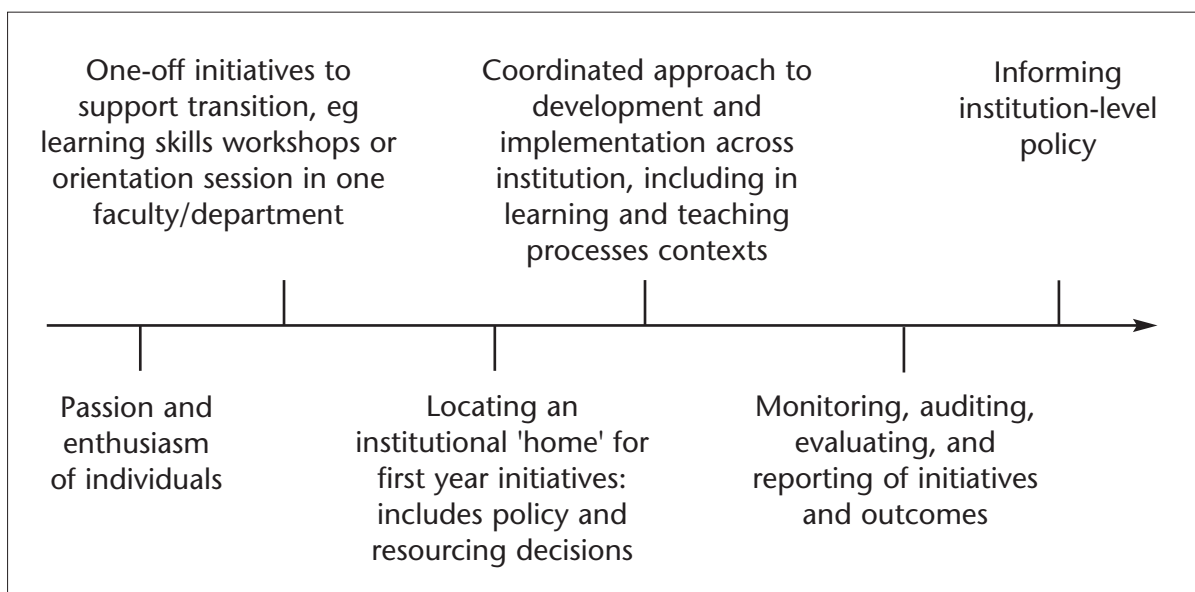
One-off initiatives to support transition, eg learning skills workshops or orientation session in one faculty/department

Coordinated approach to development and implementation across institution, including in learning and teaching processes contexts

Informing institution-level policy

Passion and enthusiasm of individuals

Locating an institutional 'home' for first year initiatives: includes policy and resourcing decisions

Monitoring, auditing, evaluating, and reporting of initiatives and outcomes